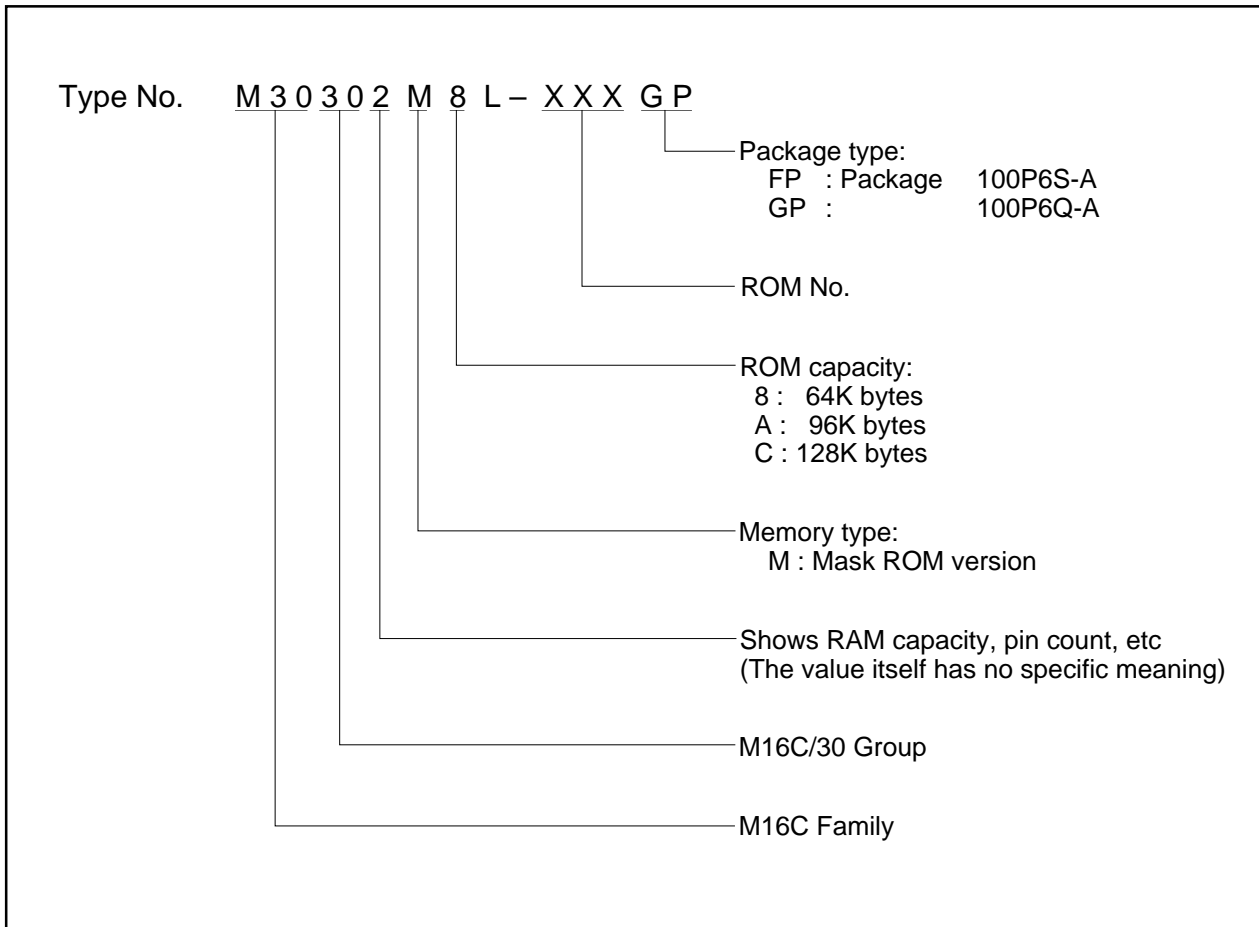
Type No. M 3 0 3 0 2 M 8 L – X X X G P

Package type:
FP : Package 100P6S-A
GP : 100P6Q-A

ROM No.

ROM capacity:
8 : 64K bytes
A : 96K bytes
C : 128K bytes

Memory type:
M : Mask ROM version

Shows RAM capacity, pin count, etc
(The value itself has no specific meaning)

M16C/30 Group

M16C Family